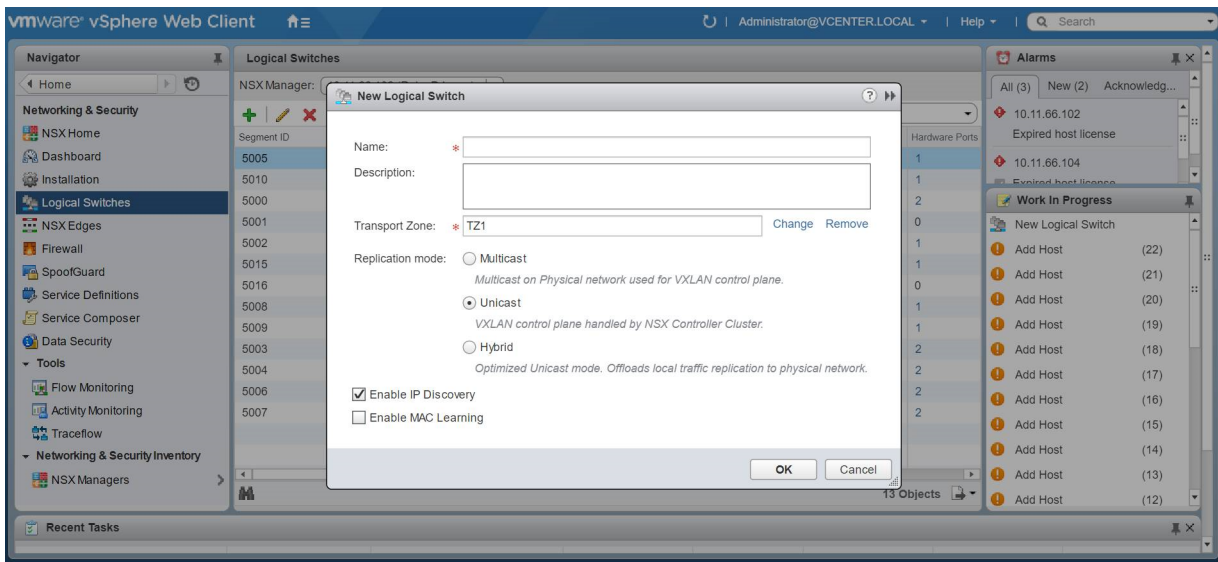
vmware® vSphere Web Client

Administrator@VCENTER.LOCAL | Help | Search

Navigator

Home

Networking & Security

NSX Home

Dashboard

Installation

Logical Switches

NSX Edges

Firewall

SpoofGuard

Service Definitions

Service Composer

Data Security

Tools

Flow Monitoring

Activity Monitoring

Traceflow

Networking & Security Inventory

NSX Managers

Logical Switches

NSX Manager: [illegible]

| Segment ID | Hardware Ports |
|---|---|
| 5005 | 1 |
| 5010 | 1 |
| 5000 | 2 |
| 5001 | 0 |
| 5002 | 1 |
| 5015 | 1 |
| 5016 | 0 |
| 5008 | 1 |
| 5009 | 1 |
| 5003 | 2 |
| 5004 | 2 |
| 5006 | 2 |
| 5007 | 2 |

13 Objects

New Logical Switch

Name: *

Description:

Transport Zone: * TZ1 Change Remove

Replication mode: Multicast

Multicast on Physical network used for VXLAN control plane.

Unicast

VXLAN control plane handled by NSX Controller Cluster.

Hybrid

Optimized Unicast mode. Offloads local traffic replication to physical network.

Enable IP Discovery

Enable MAC Learning

OK Cancel

Alarms

All (3) New (2) Acknowledg...

10.11.66.102

Expired host license

10.11.66.104

Expired host license

Work In Progress

New Logical Switch

Add Host (22)

Add Host (21)

Add Host (20)

Add Host (19)

Add Host (18)

Add Host (17)

Add Host (16)

Add Host (15)

Add Host (14)

Add Host (13)

Add Host (12)

Recent Tasks